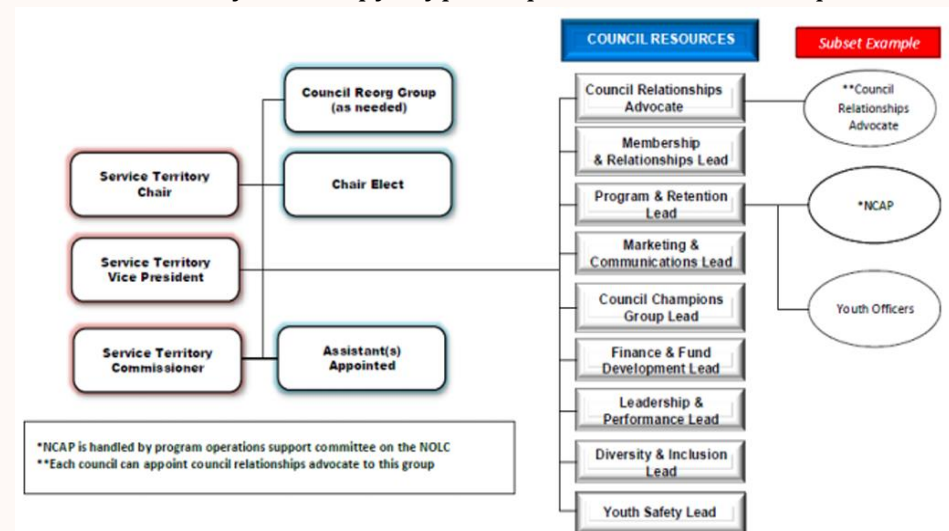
COUNCIL RESOURCES

Subset Example

Council Reorg Group (as needed)

Service Territory Chair

Chair Elect

Service Territory Vice President

Service Territory Commissioner

Assistant(s) Appointed

Council Relationships Advocate

Membership & Relationships Lead

Program & Retention Lead

Marketing & Communications Lead

Council Champions Group Lead

Finance & Fund Development Lead

Leadership & Performance Lead

Diversity & Inclusion Lead

Youth Safety Lead

**Council Relationships Advocate

*NCAP

Youth Officers

*NCAP is handled by program operations support committee on the NOLC
**Each council can appoint council relationships advocate to this group